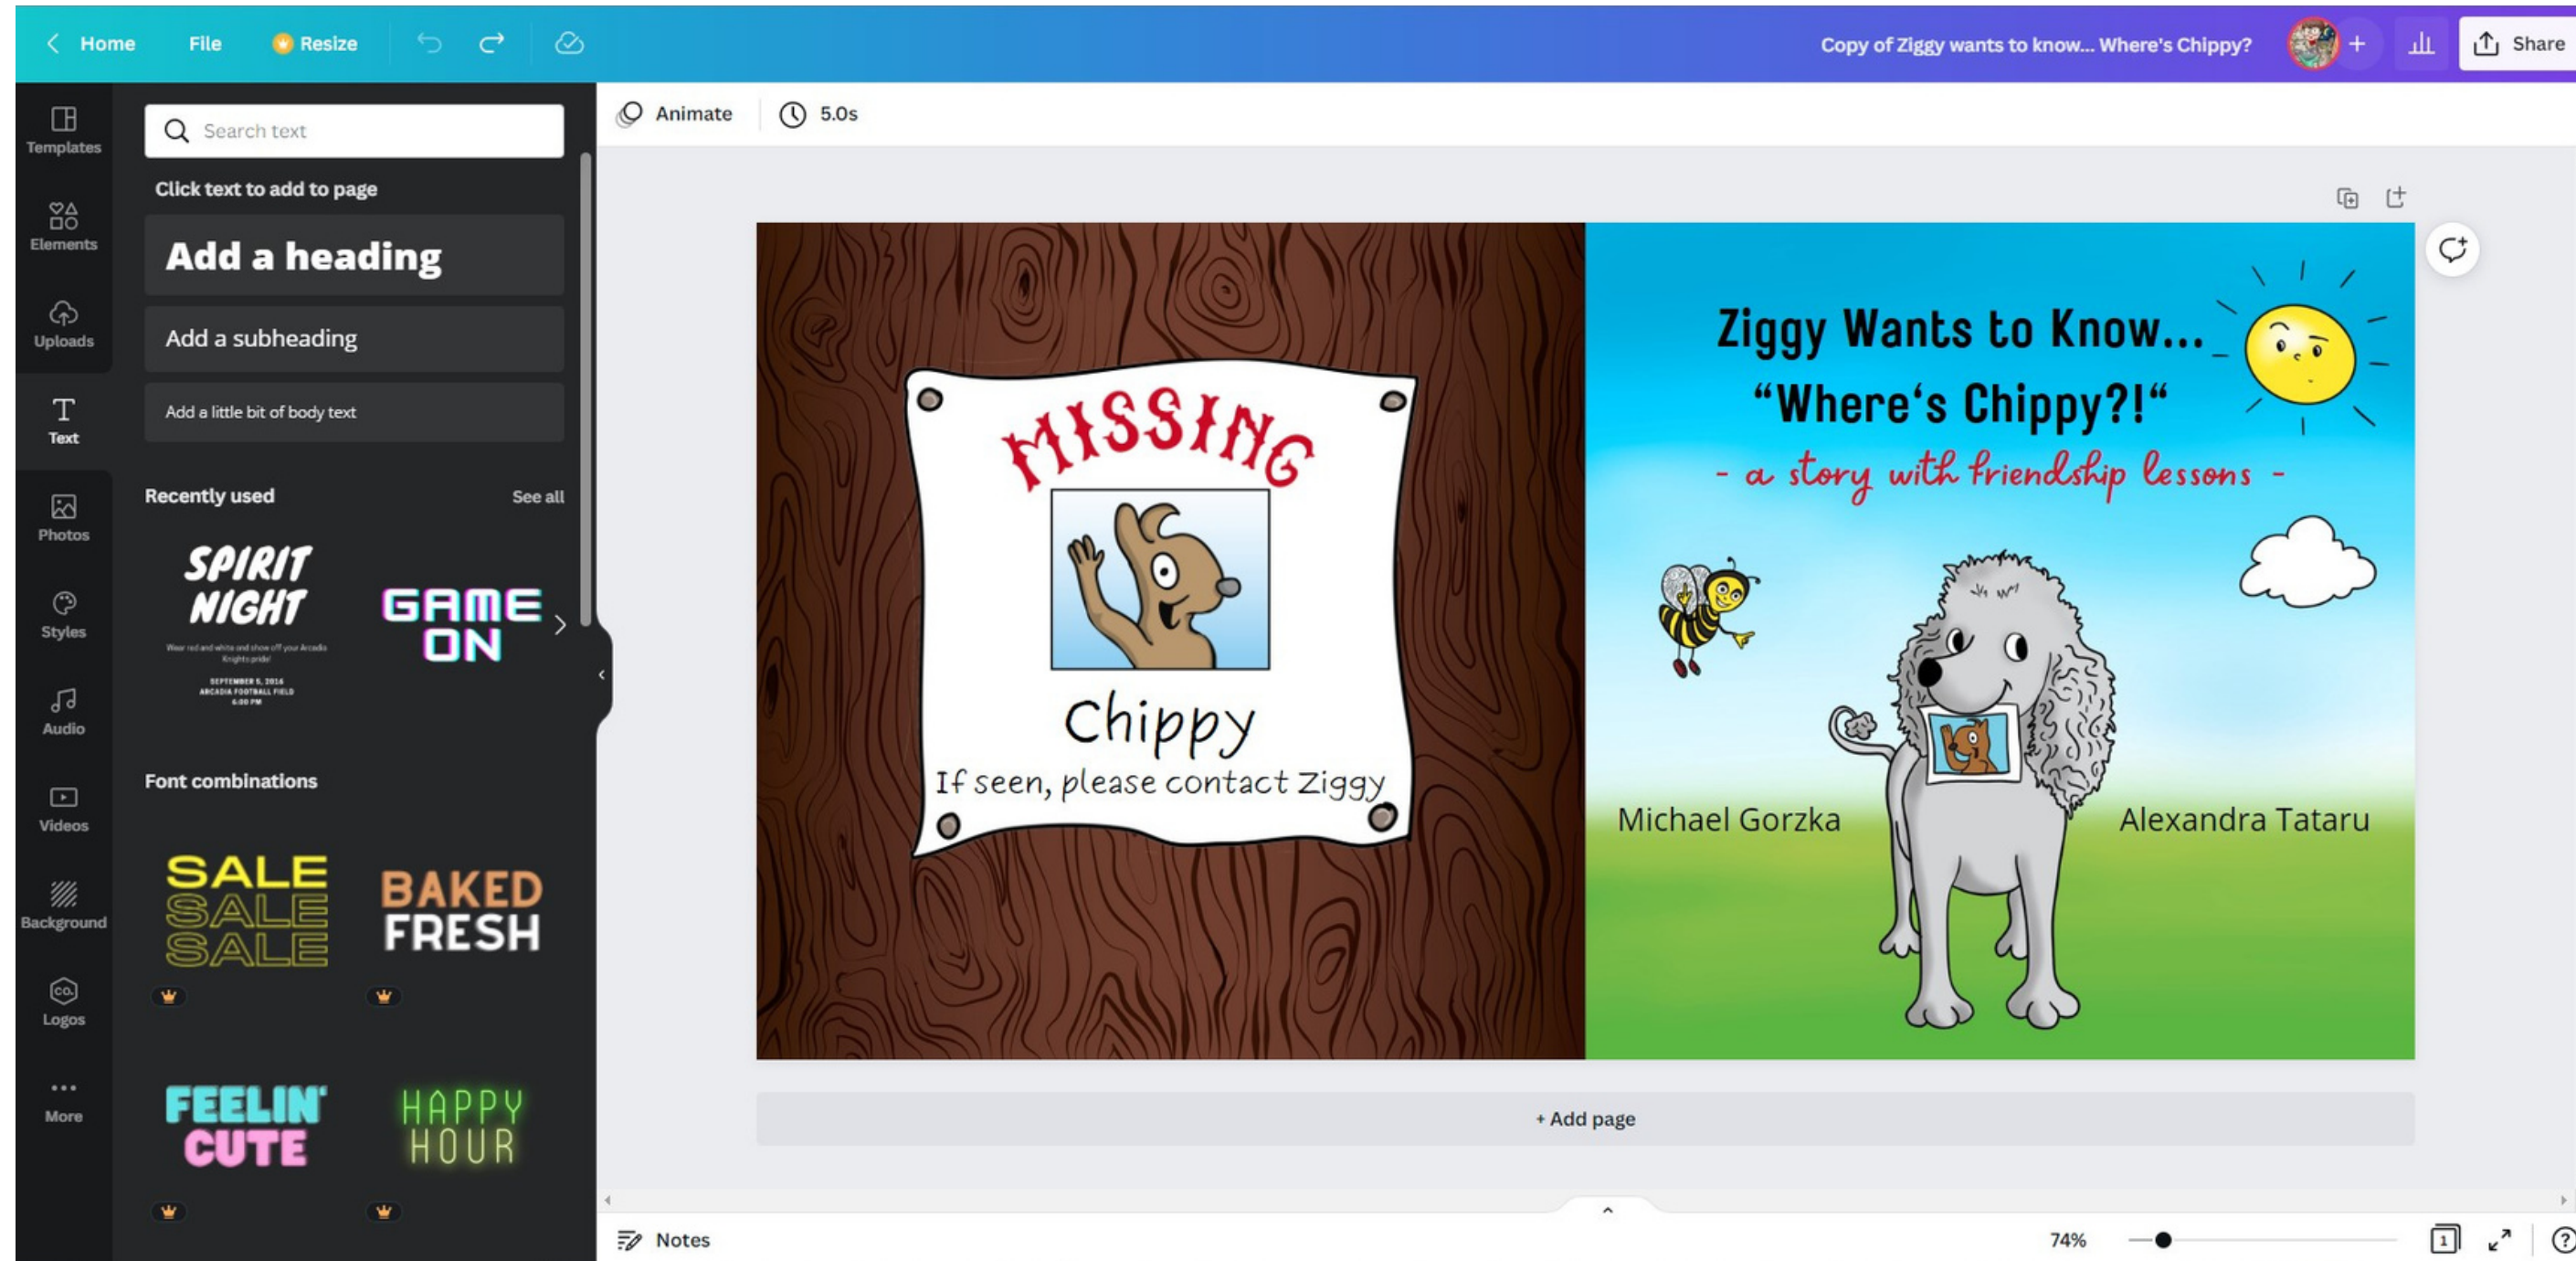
Home File Resize

Copy of Ziggy wants to know... Where's Chippy?

Share

Templates

Elements

Uploads

Text

Photos

Styles

Audio

Videos

Background

Logos

More

Search text

Click text to add to page

Add a heading

Add a subheading

Add a little bit of body text

Recently used

See all

SPIRIT NIGHT

Wear red and white and show off your Arcadia Knights pride!

SEPTEMBER 5, 2016
ARCADIA FOOTBALL FIELD
6:00 PM

GAME ON

Font combinations

SALE SALE SALE

BAKED FRESH

FEELIN' CUTE

HAPPY HOUR

Animate

5.0s

MISSING

Chippy

If seen, please contact Ziggy

Ziggy Wants to Know...

“Where‘s Chippy?!“

- a story with friendship lessons -

Michael Gorzka

Alexandra Tataru

+ Add page

Notes

74%

1